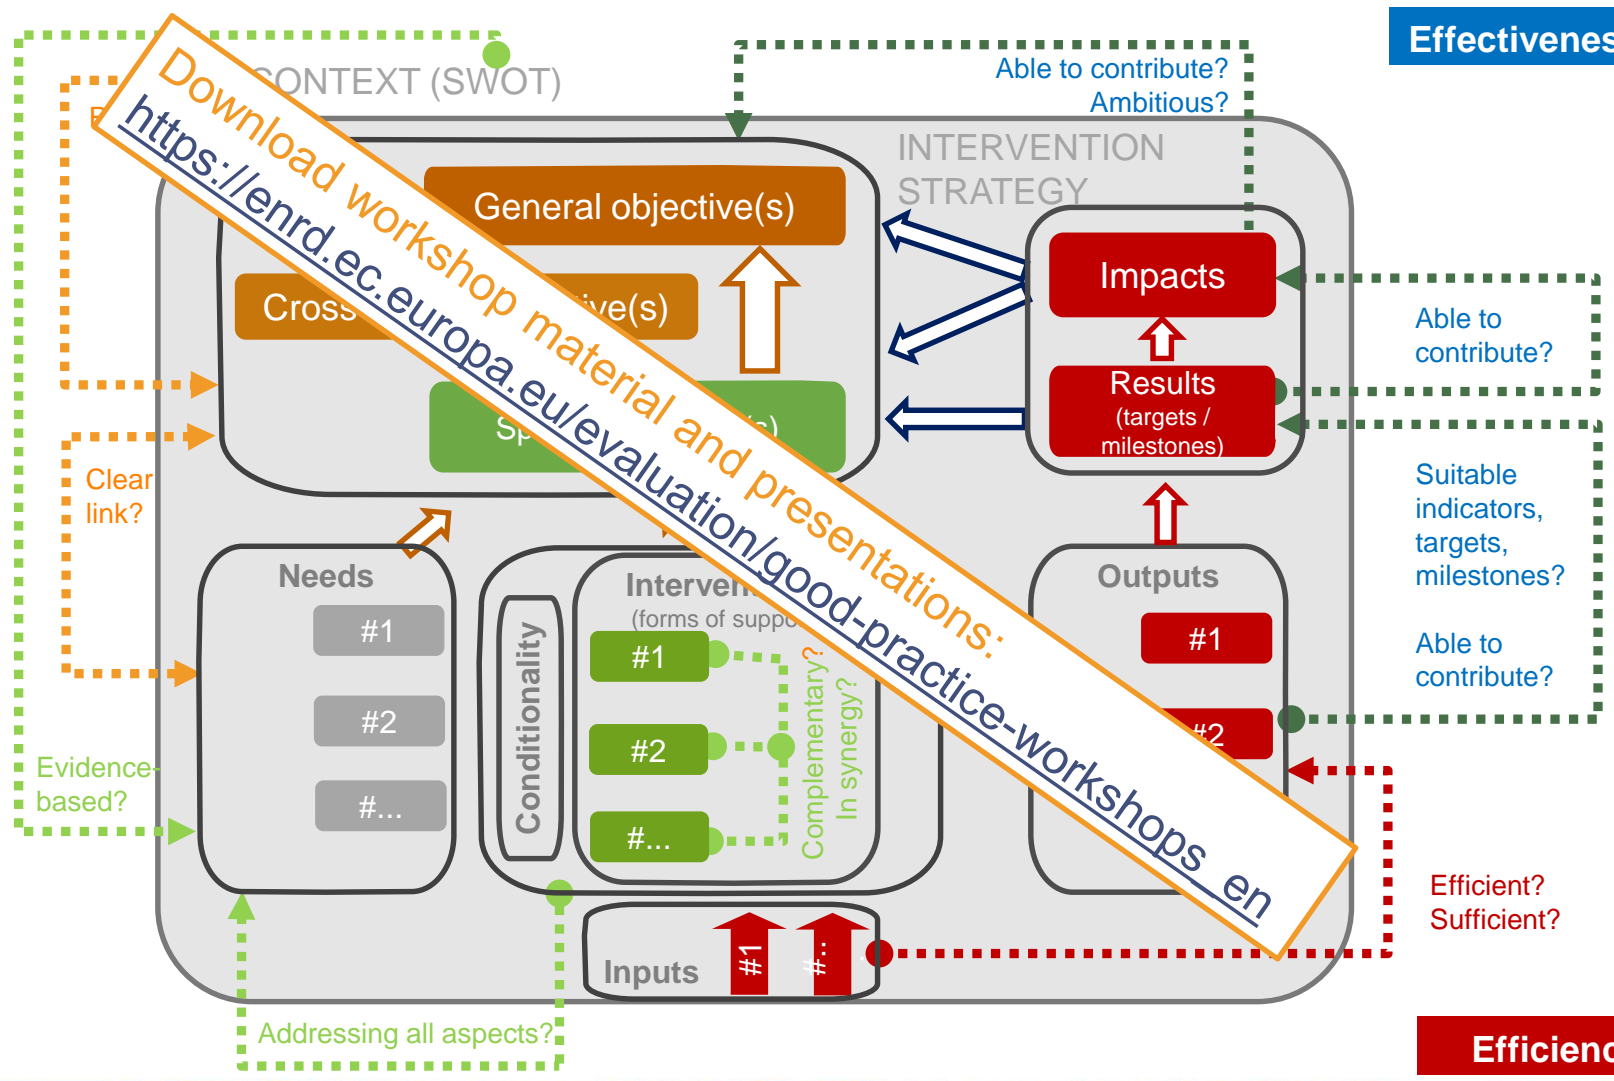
Effectivenes

Download workshop material and presentations:
https://enrd.ec.europa.eu/evaluation/good-practice-workshops_en

CONTEXT (SWOT)

Able to contribute?
Ambitious?

INTERVENTION STRATEGY

General objective(s)

Cross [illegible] ive(s)

Sp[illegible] (s)

Impacts

Results (targets / milestones)

Able to contribute?

Suitable indicators, targets, milestones?

Able to contribute?

Clear link?

Needs
#1
#2
#...

Conditionality

Interve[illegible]
(forms of suppo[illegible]
#1
#2
#...

Complementary?
In synergy?

Outputs
#1
#2

Evidence-based?

Efficient?
Sufficient?

Inputs
#1
#...

Addressing all aspects?

Efficienc